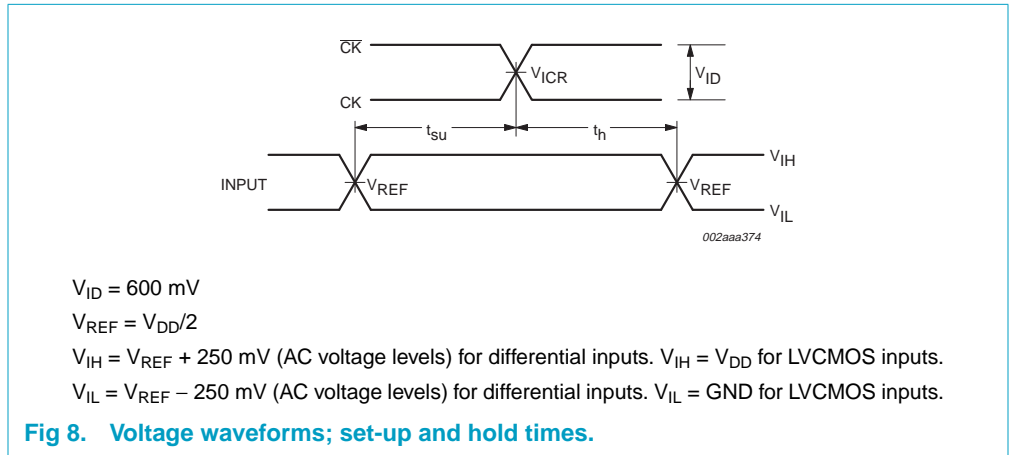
$\overline{CK}$

$V_{ICR}$

$V_{ID}$

CK

$t_{su}$

$t_h$

$V_{IH}$

INPUT

$V_{REF}$

$V_{REF}$

$V_{IL}$

002aaa374

$V_{ID}$ = 600 mV

$V_{REF}$ = $V_{DD}$/2

$V_{IH}$ = $V_{REF}$ + 250 mV (AC voltage levels) for differential inputs. $V_{IH}$ = $V_{DD}$ for LVCMOS inputs.

$V_{IL}$ = $V_{REF}$ − 250 mV (AC voltage levels) for differential inputs. $V_{IL}$ = GND for LVCMOS inputs.

Fig 8. Voltage waveforms; set-up and hold times.